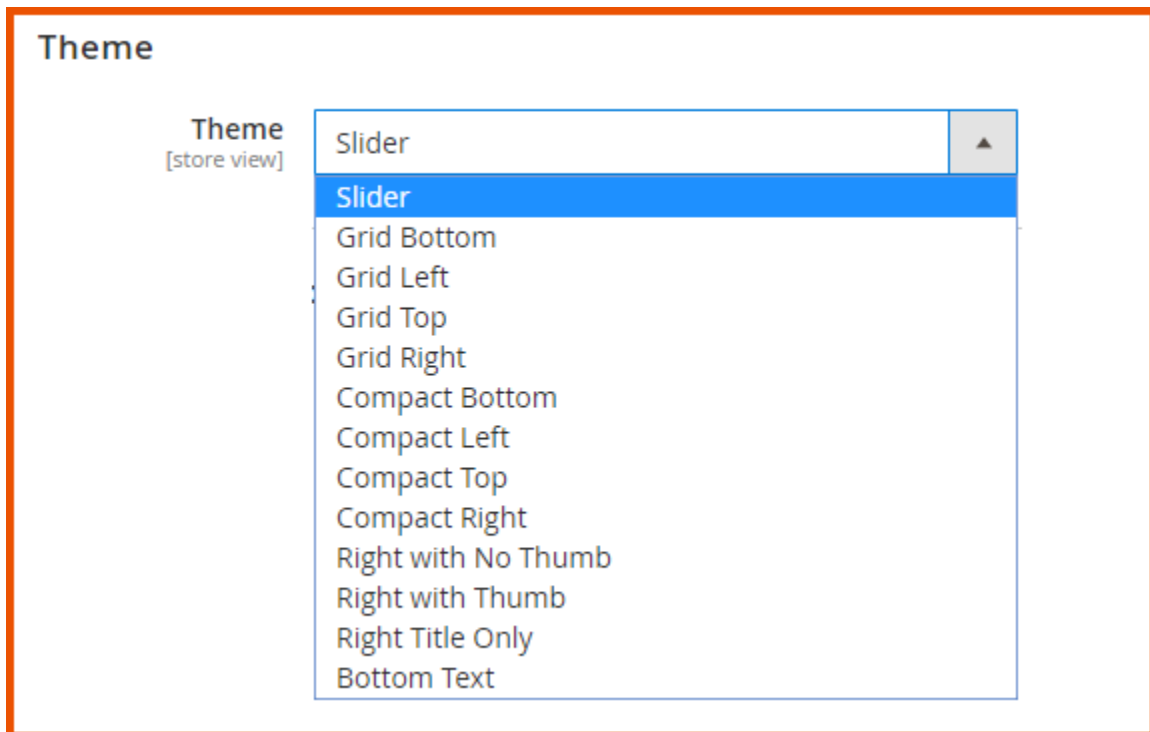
Theme

Theme
[store view]

Slider

Slider
Grid Bottom
Grid Left
Grid Top
Grid Right
Compact Bottom
Compact Left
Compact Top
Compact Right
Right with No Thumb
Right with Thumb
Right Title Only
Bottom Text